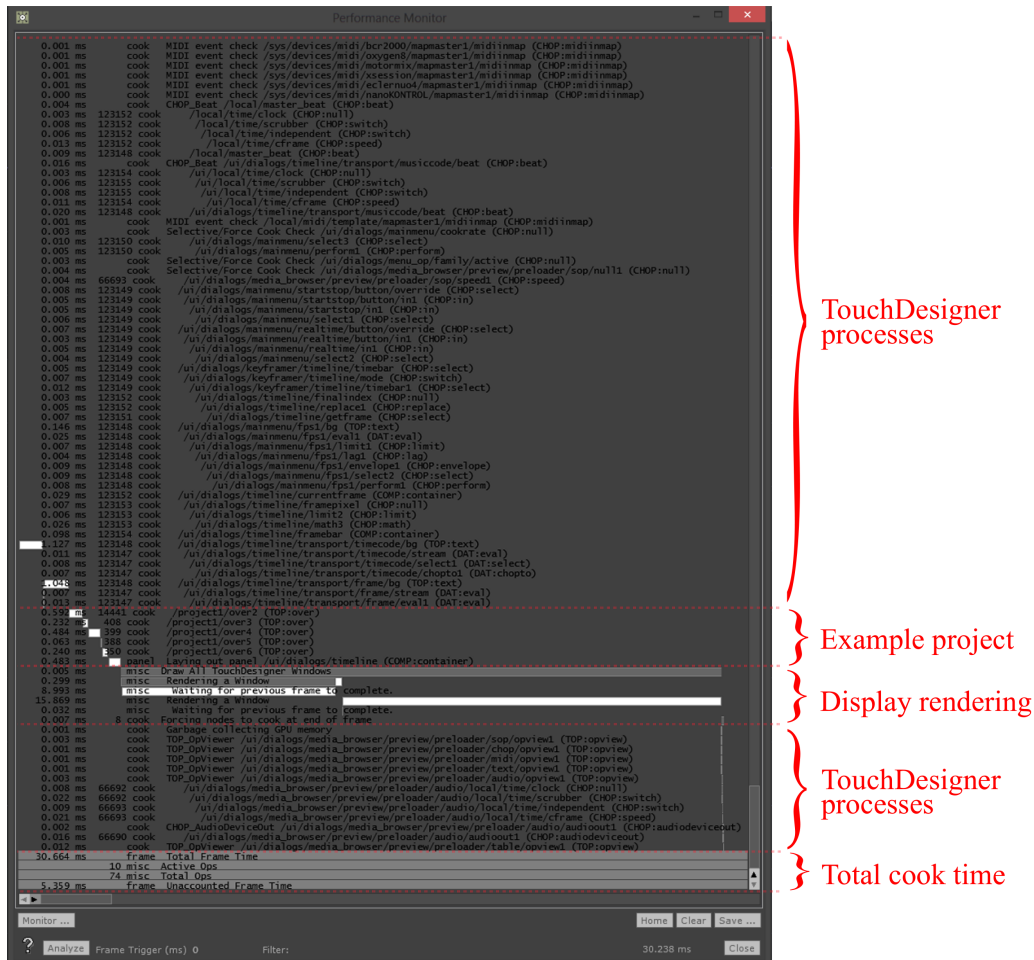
Performance Monitor

0.001 ms cook MIDI event check /sys/devices/midi/bcr2000/mapmaster1/midiinmap (CHOP:midiinmap)
0.001 ms cook MIDI event check /sys/devices/midi/oxygen8/mapmaster1/midiinmap (CHOP:midiinmap)
0.001 ms cook MIDI event check /sys/devices/midi/motormix/mapmaster1/midiinmap (CHOP:midiinmap)
0.001 ms cook MIDI event check /sys/devices/midi/xsession/mapmaster1/midiinmap (CHOP:midiinmap)
0.001 ms cook MIDI event check /sys/devices/midi/eclernuo4/mapmaster1/midiinmap (CHOP:midiinmap)
0.000 ms cook MIDI event check /sys/devices/midi/nanoKONTROL/mapmaster1/midiinmap (CHOP:midiinmap)
0.004 ms cook CHOP_Beat /local/master_beat (CHOP:beat)
0.003 ms 123152 cook /local/time/clock (CHOP:null)
0.007 ms 123152 cook /local/time/scrubber (CHOP:switch)
0.006 ms 123152 cook /local/time/independent (CHOP:switch)
0.013 ms 123152 cook /local/time/cframe (CHOP:speed)
0.009 ms 123148 cook /local/master_beat (CHOP:beat)
0.016 ms cook CHOP_Beat /ui/dialogs/timeline/transport/musiccode/beat (CHOP:beat)
0.003 ms 123154 cook /ui/local/time/clock (CHOP:null)
0.006 ms 123155 cook /ui/local/time/scrubber (CHOP:switch)
0.008 ms 123155 cook /ui/local/time/independent (CHOP:switch)
0.011 ms 123154 cook /ui/local/time/cframe (CHOP:speed)
0.020 ms 123148 cook /ui/dialogs/timeline/transport/musiccode/beat (CHOP:beat)
0.001 ms cook MIDI event check /local/midi/template/mapmaster1/midiinmap (CHOP:midiinmap)
0.003 ms cook Selective/Force Cook Check /ui/dialogs/mainmenu/cookrate (CHOP:null)
0.010 ms 123150 cook /ui/dialogs/mainmenu/select3 (CHOP:select)
0.005 ms 123150 cook /ui/dialogs/mainmenu/perform1 (CHOP:perform)
0.003 ms cook Selective/Force Cook Check /ui/dialogs/menu_op/family/active (CHOP:null)
0.004 ms cook Selective/Force Cook Check /ui/dialogs/media_browser/preview/preloader/sop/null1 (CHOP:null)
0.004 ms 66693 cook /ui/dialogs/media_browser/preview/preloader/sop/speed1 (CHOP:speed)
0.008 ms 123149 cook /ui/dialogs/mainmenu/startstop/button/override (CHOP:select)
0.005 ms 123149 cook /ui/dialogs/mainmenu/startstop/button/in1 (CHOP:in)
0.005 ms 123149 cook /ui/dialogs/mainmenu/startstop/in1 (CHOP:in)
0.006 ms 123149 cook /ui/dialogs/mainmenu/select1 (CHOP:select)
0.007 ms 123149 cook /ui/dialogs/mainmenu/realtime/button/override (CHOP:select)
0.003 ms 123149 cook /ui/dialogs/mainmenu/realtime/button/in1 (CHOP:in)
0.005 ms 123149 cook /ui/dialogs/mainmenu/realtime/in1 (CHOP:in)
0.004 ms 123149 cook /ui/dialogs/mainmenu/select2 (CHOP:select)
0.005 ms 123149 cook /ui/dialogs/keyframer/timeline/timebar (CHOP:select)
0.007 ms 123149 cook /ui/dialogs/keyframer/timeline/mode (CHOP:switch)
0.012 ms 123149 cook /ui/dialogs/keyframer/timeline/timebar1 (CHOP:select)
0.003 ms 123152 cook /ui/dialogs/timeline/finalindex (CHOP:null)
0.005 ms 123152 cook /ui/dialogs/timeline/replace1 (CHOP:replace)
0.007 ms 123151 cook /ui/dialogs/timeline/getframe (CHOP:select)
0.146 ms 123148 cook /ui/dialogs/mainmenu/fps1/bg (TOP:text)
0.025 ms 123148 cook /ui/dialogs/mainmenu/fps1/eval1 (DAT:eval)
0.007 ms 123148 cook /ui/dialogs/mainmenu/fps1/limit1 (CHOP:limit)
0.004 ms 123148 cook /ui/dialogs/mainmenu/fps1/lag1 (CHOP:lag)
0.009 ms 123148 cook /ui/dialogs/mainmenu/fps1/envelope1 (CHOP:envelope)
0.009 ms 123148 cook /ui/dialogs/mainmenu/fps1/select2 (CHOP:select)
0.008 ms 123148 cook /ui/dialogs/mainmenu/fps1/perform1 (CHOP:perform)
0.029 ms 123152 cook /ui/dialogs/timeline/currentframe (COMP:container)
0.007 ms 123153 cook /ui/dialogs/timeline/framepixel (CHOP:null)
0.006 ms 123153 cook /ui/dialogs/timeline/limit2 (CHOP:limit)
0.026 ms 123153 cook /ui/dialogs/timeline/math3 (CHOP:math)
0.098 ms 123154 cook /ui/dialogs/timeline/framebar (COMP:container)
1.127 ms 123148 cook /ui/dialogs/timeline/transport/timecode/bg (TOP:text)
0.011 ms 123147 cook /ui/dialogs/timeline/transport/timecode/stream (DAT:eval)
0.008 ms 123147 cook /ui/dialogs/timeline/transport/timecode/select1 (DAT:select)
0.007 ms 123147 cook /ui/dialogs/timeline/transport/timecode/chopto1 (DAT:chopto)
1.048 ms 123148 cook /ui/dialogs/timeline/transport/frame/bg (TOP:text)
0.007 ms 123147 cook /ui/dialogs/timeline/transport/frame/stream (DAT:eval)
0.013 ms 123147 cook /ui/dialogs/timeline/transport/frame/eval1 (DAT:eval)
0.592 ms 14441 cook /project1/over2 (TOP:over)
0.232 ms 408 cook /project1/over3 (TOP:over)
0.484 ms 399 cook /project1/over4 (TOP:over)
0.063 ms 388 cook /project1/over5 (TOP:over)
0.240 ms 350 cook /project1/over6 (TOP:over)
0.483 ms panel Laying out panel /ui/dialogs/timeline (COMP:container)
0.005 ms misc Draw All TouchDesigner Windows
0.299 ms misc Rendering a Window
8.993 ms misc Waiting for previous frame to complete.
15.869 ms misc Rendering a Window
0.032 ms misc Waiting for previous frame to complete.
0.007 ms 8 cook Forcing nodes to cook at end of frame
0.001 ms cook Garbage collecting GPU memory
0.003 ms cook TOP_OpViewer /ui/dialogs/media_browser/preview/preloader/sop/opview1 (TOP:opview)
0.001 ms cook TOP_OpViewer /ui/dialogs/media_browser/preview/preloader/chop/opview1 (TOP:opview)
0.001 ms cook TOP_OpViewer /ui/dialogs/media_browser/preview/preloader/midi/opview1 (TOP:opview)
0.001 ms cook TOP_OpViewer /ui/dialogs/media_browser/preview/preloader/text/opview1 (TOP:opview)
0.003 ms cook TOP_OpViewer /ui/dialogs/media_browser/preview/preloader/audio/opview1 (TOP:opview)
0.008 ms 66692 cook /ui/dialogs/media_browser/preview/preloader/audio/local/time/clock (CHOP:null)
0.022 ms 66692 cook /ui/dialogs/media_browser/preview/preloader/audio/local/time/scrubber (CHOP:switch)
0.009 ms 66693 cook /ui/dialogs/media_browser/preview/preloader/audio/local/time/independent (CHOP:switch)
0.021 ms 66693 cook /ui/dialogs/media_browser/preview/preloader/audio/local/time/cframe (CHOP:speed)
0.002 ms cook CHOP_AudioDeviceOut /ui/dialogs/media_browser/preview/preloader/audio/audioout1 (CHOP:audiodeviceout)
0.016 ms 66690 cook /ui/dialogs/media_browser/preview/preloader/audio/audioout1 (CHOP:audiodeviceout)
0.012 ms cook TOP_OpViewer /ui/dialogs/media_browser/preview/preloader/table/opview1 (TOP:opview)
30.664 ms frame Total Frame Time
10 misc Active Ops
74 misc Total Ops
5.359 ms frame Unaccounted Frame Time

Monitor ...
Home Clear Save ...
Analyze Frame Trigger (ms) 0 Filter: 30.238 ms Close

TouchDesigner processes
Example project
Display rendering
TouchDesigner processes
Total cook time